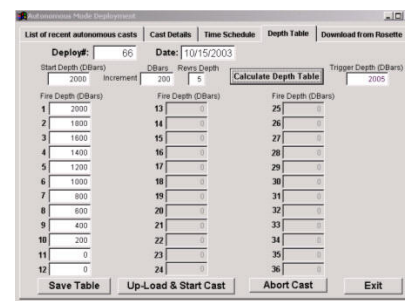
Autonomous Mode Deployment

List of recent autonomous casts | Cast Details | Time Schedule | Depth Table | Download from Rosette

Deploy#: 66 Date: 10/15/2003

Start Depth (DBars) 2000
Increment DBars 200
Revrs Depth 5
Calculate Depth Table
Trigger Depth (DBars) 2005

Fire Depth (DBars)
1 2000
2 1800
3 1600
4 1400
5 1200
6 1000
7 800
8 600
9 400
10 200
11 0
12 0

Fire Depth (DBars)
13 0
14 0
15 0
16 0
17 0
18 0
19 0
20 0
21 0
22 0
23 0
24 0

Fire Depth (DBars)
25 0
26 0
27 0
28 0
29 0
30 0
31 0
32 0
33 0
34 0
35 0
36 0

Save Table | Up-Load & Start Cast | Abort Cast | Exit